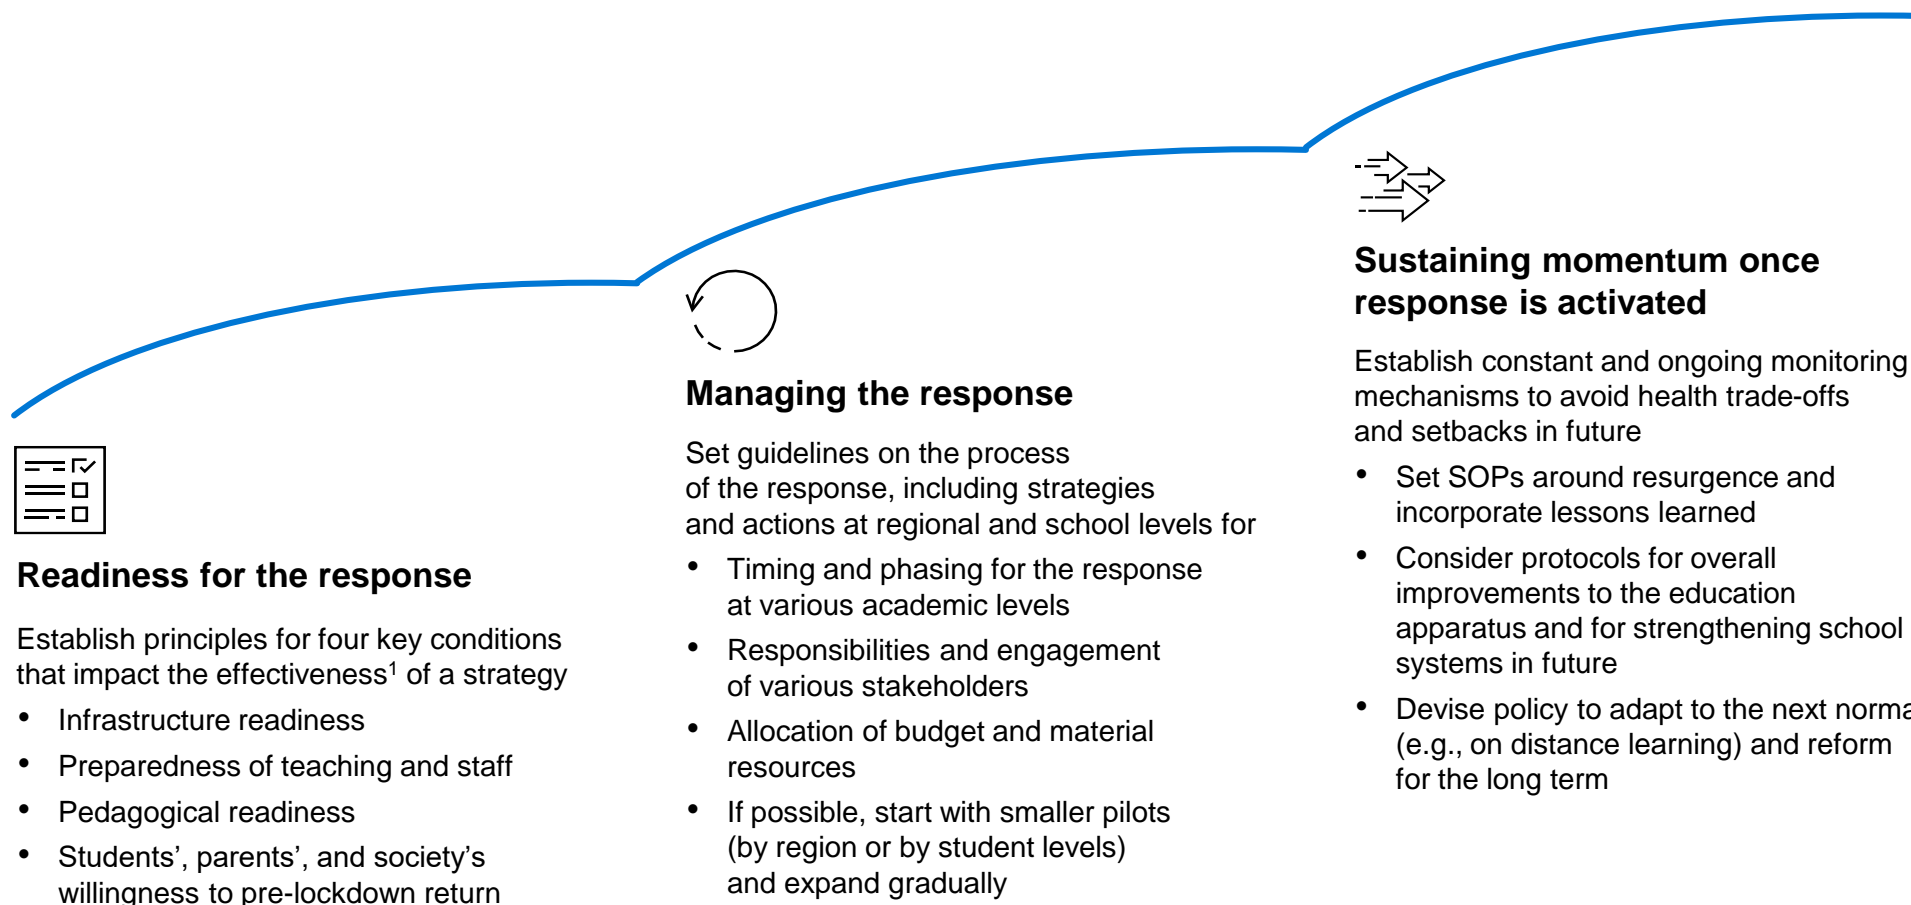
Readiness for the response

Establish principles for four key conditions that impact the effectiveness$^1$ of a strategy

- Infrastructure readiness
- Preparedness of teaching and staff
- Pedagogical readiness
- Students', parents', and society's willingness to pre-lockdown return

Managing the response

Set guidelines on the process of the response, including strategies and actions at regional and school levels for

- Timing and phasing for the response at various academic levels
- Responsibilities and engagement of various stakeholders
- Allocation of budget and material resources
- If possible, start with smaller pilots (by region or by student levels) and expand gradually

Sustaining momentum once response is activated

Establish constant and ongoing monitoring mechanisms to avoid health trade-offs and setbacks in future

- Set SOPs around resurgence and incorporate lessons learned
- Consider protocols for overall improvements to the education apparatus and for strengthening school systems in future
- Devise policy to adapt to the next norma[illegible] (e.g., on distance learning) and reform for the long term